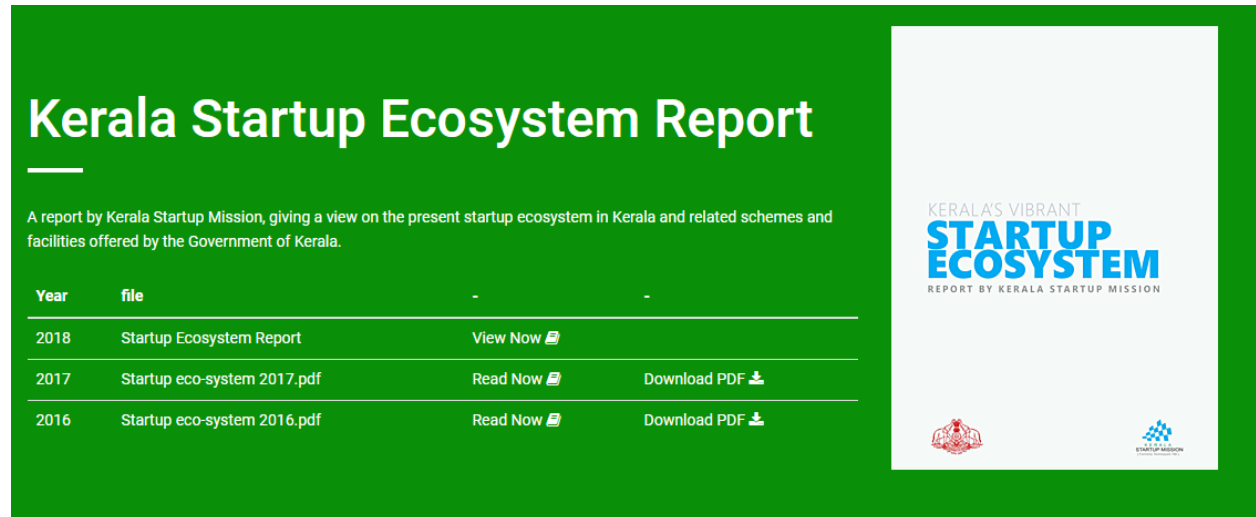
Kerala Startup Ecosystem Report

A report by Kerala Startup Mission, giving a view on the present startup ecosystem in Kerala and related schemes and facilities offered by the Government of Kerala.

| Year | file | - | - |
|---|---|---|---|
| 2018 | Startup Ecosystem Report | View Now | |
| 2017 | Startup eco-system 2017.pdf | Read Now | Download PDF |
| 2016 | Startup eco-system 2016.pdf | Read Now | Download PDF |

KERALA'S VIBRANT
STARTUP ECOSYSTEM
REPORT BY KERALA STARTUP MISSION

KERALA STARTUP MISSION